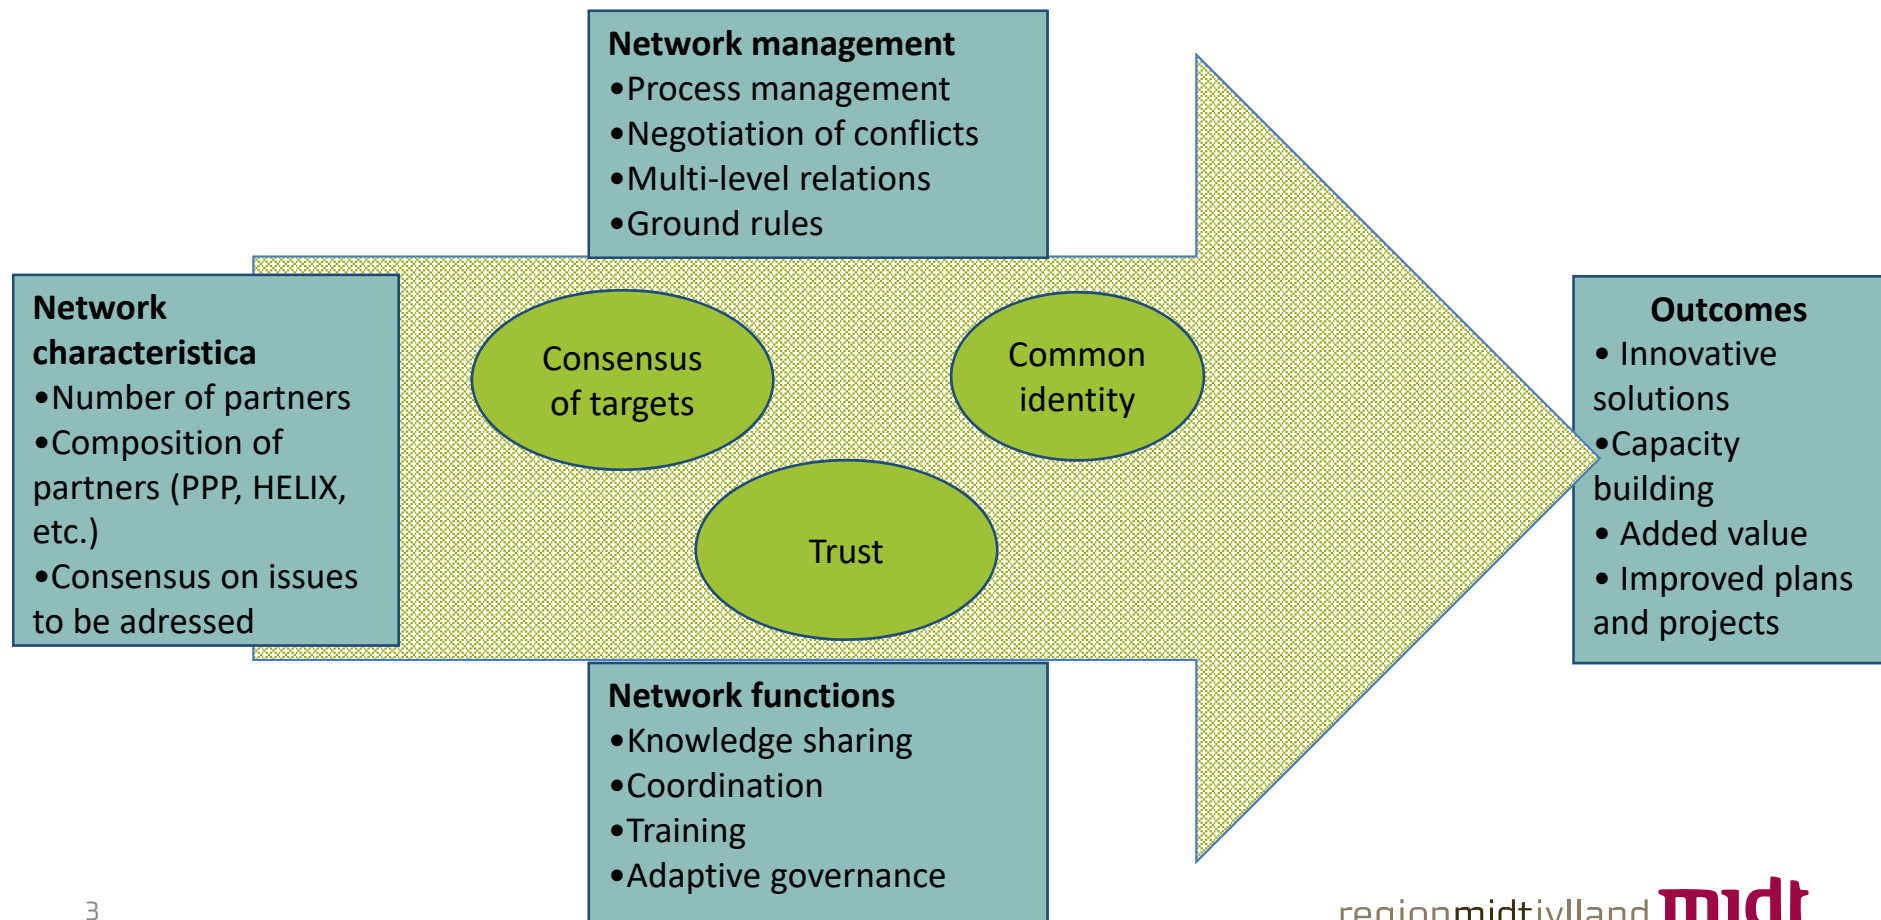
Network management
•Process management
•Negotiation of conflicts
•Multi-level relations
•Ground rules

Network characteristica
•Number of partners
•Composition of partners (PPP, HELIX, etc.)
•Consensus on issues to be adressed

Consensus of targets

Common identity

Trust

Outcomes
• Innovative solutions
•Capacity building
• Added value
• Improved plans and projects

Network functions
•Knowledge sharing
•Coordination
•Training
•Adaptive governance

3

regionmidtjylland midt